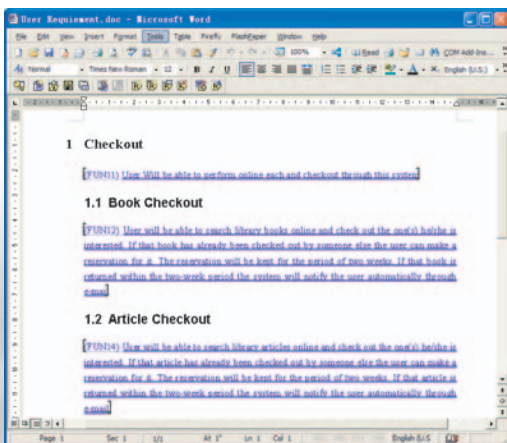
User Requirement.doc - Microsoft Word

File Edit View Insert Format Tools Table Firefly FlashPaper Window Help

100% Read COM Add-Ins...

Normal Times New Roman 12 B I U English (U.S.)

1 Checkout

[FUN1] User Will be able to perform online each and checkout through this system]

1.1 Book Checkout

[FUN3] User will be able to search library books online and check out the one(s) he/she is interested. If that book has already been checked out by someone else the user can make a reservation for it. The reservation will be kept for the period of two weeks. If that book is returned within the two-week period the system will notify the user automatically through e-mail]

1.2 Article Checkout

[FUN4] User will be able to search library articles online and check out the one(s) he/she is interested. If that article has already been checked out by someone else the user can make a reservation for it. The reservation will be kept for the period of two weeks. If that article is returned within the two-week period the system will notify the user automatically through e-mail]

Page 1 Sec 1 1/1 At 1" Ln 1 Col 1 English (U.S.)